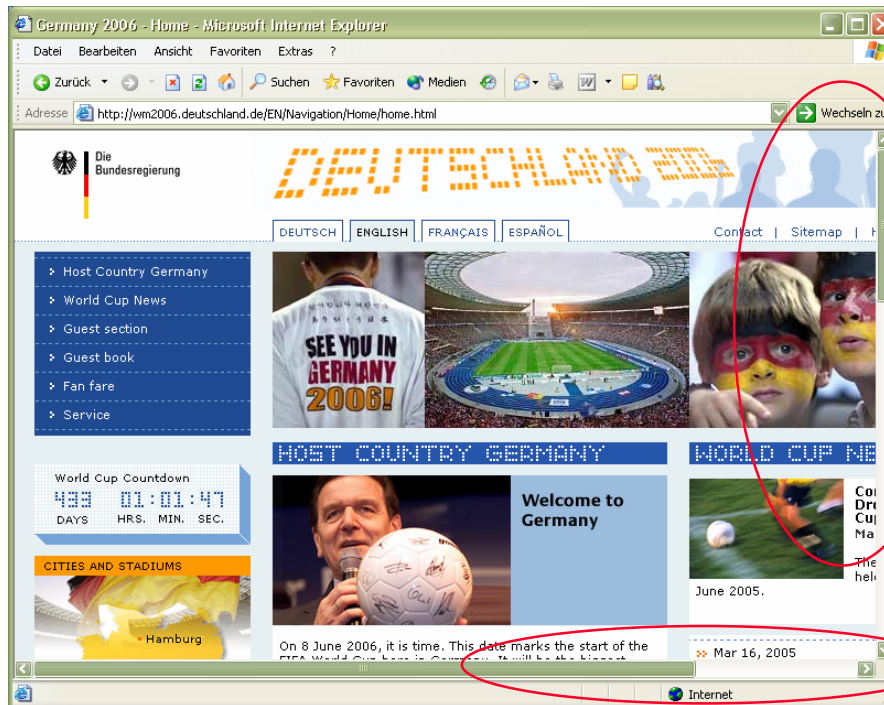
Germany 2006 - Home - Microsoft Internet Explorer

Datei Bearbeiten Ansicht Favoriten Extras ?

Zurück Suchen Favoriten Medien

Adresse http://wm2006.deutschland.de/EN/Navigation/Home/home.html

Wechseln zu

Die Bundesregierung

DEUTSCHLAND 2006

DEUTSCH ENGLISH FRANÇAIS ESPAÑOL

Contact | Sitemap | H

Host Country Germany
World Cup News
Guest section
Guest book
Fan fare
Service

SEE YOU IN GERMANY 2006!

HOST COUNTRY GERMANY

WORLD CUP NE

World Cup Countdown
433 01:01:47
DAYS HRS. MIN. SEC.

CITIES AND STADIUMS

Hamburg

Welcome to Germany

On 8 June 2006, it is time. This date marks the start of the FIFA World Cup here in Germany. It will be the biggest

Co
Dr
Cu
Ma

The
hel
June 2005.

Mar 16, 2005

Internet